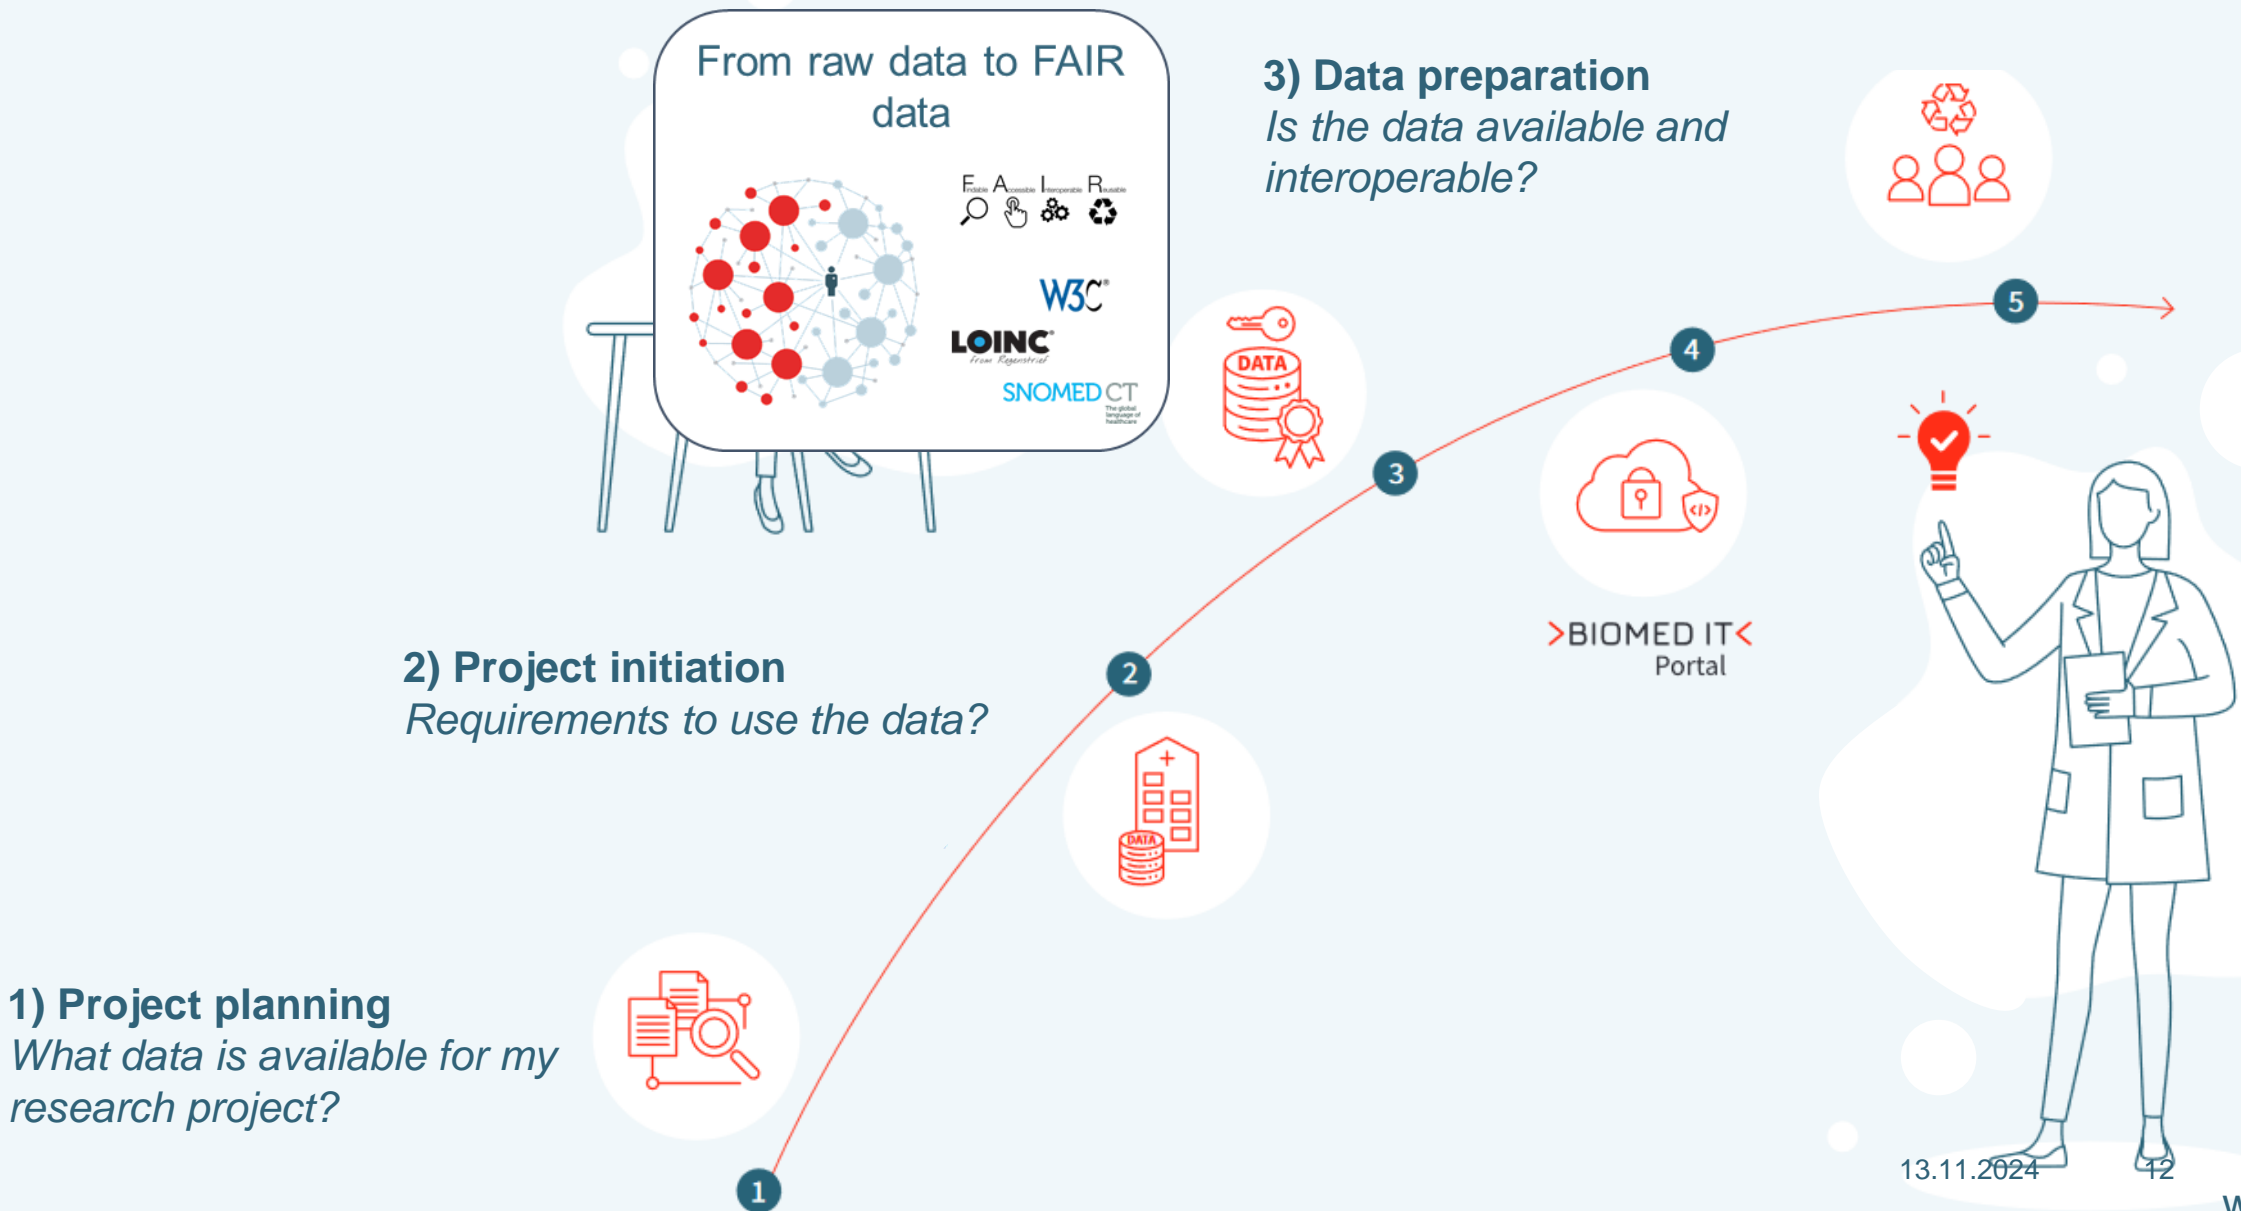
From raw data to FAIR data

Findable Accessible Interoperable Reusable

W3C

LOINC

SNOMED CT

3) Data preparation
*Is the data available and interoperable?*

DATA

>BIOMED IT<
Portal

2) Project initiation
*Requirements to use the data?*

DATA

1) Project planning
*What data is available for my research project?*

1
2
3
4
5

13.11.2024
12